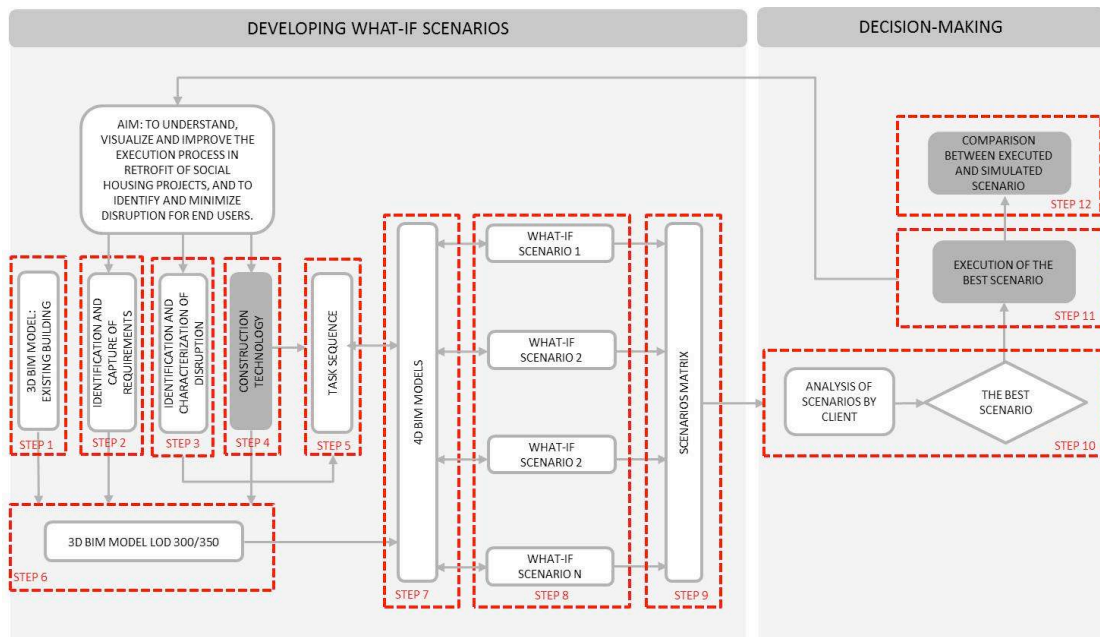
DEVELOPING WHAT-IF SCENARIOS

DECISION-MAKING

AIM: TO UNDERSTAND, VISUALIZE AND IMPROVE THE EXECUTION PROCESS IN RETROFIT OF SOCIAL HOUSING PROJECTS, AND TO IDENTIFY AND MINIMIZE DISRUPTION FOR END USERS.

3D BIM MODEL: EXISTING BUILDING

STEP 1

IDENTIFICATION AND CAPTURE OF REQUIREMENTS

STEP 2

IDENTIFICATION AND CHARACTERIZATION OF DISRUPTION

STEP 3

CONSTRUCTION TECHNOLOGY

STEP 4

TASK SEQUENCE

STEP 5

3D BIM MODEL LOD 300/350

STEP 6

4D BIM MODELS

STEP 7

WHAT-IF SCENARIO 1

WHAT-IF SCENARIO 2

WHAT-IF SCENARIO 2

WHAT-IF SCENARIO N

STEP 8

SCENARIOS MATRIX

STEP 9

ANALYSIS OF SCENARIOS BY CLIENT

THE BEST SCENARIO

STEP 10

EXECUTION OF THE BEST SCENARIO

STEP 11

COMPARISON BETWEEN EXECUTED AND SIMULATED SCENARIO

STEP 12